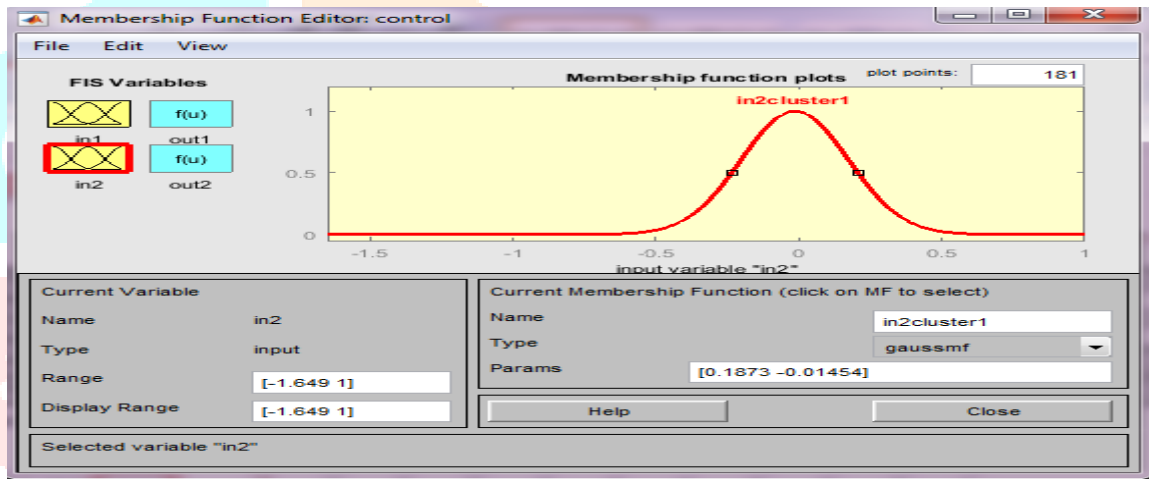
Membership Function Editor: control

File Edit View

FIS Variables

in1 f(u) out1

in2 f(u) out2

Membership function plots

plot points: 181

in2cluster1

1

0.5

0

-1.5 -1 -0.5 0 0.5 1

input variable "in2"

Current Variable

Name in2

Type input

Range [-1.649 1]

Display Range [-1.649 1]

Current Membership Function (click on MF to select)

Name in2cluster1

Type gaussmf

Params [0.1873 -0.01454]

Help

Close

Selected variable "in2"